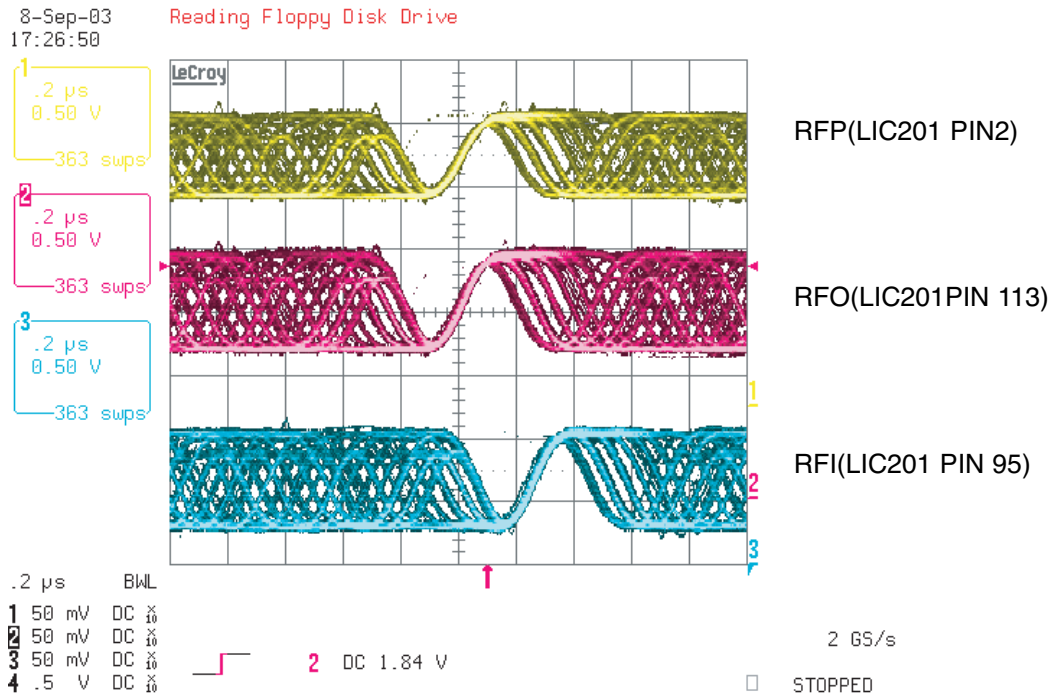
8-Sep-03
17:26:50

Reading Floppy Disk Drive

LeCroy

1
.2 μs
0.50 V
363 swps

2
.2 μs
0.50 V
363 swps

3
.2 μs
0.50 V
363 swps

RFP(LIC201 PIN2)

RFO(LIC201PIN 113)

RFI(LIC201 PIN 95)

1
2
3

.2 μs BWL
1 50 mV DC $\frac{X}{10}$
2 50 mV DC $\frac{X}{10}$
3 50 mV DC $\frac{X}{10}$
4 .5 V DC $\frac{X}{10}$

2 DC 1.84 V

2 GS/s

STOPPED